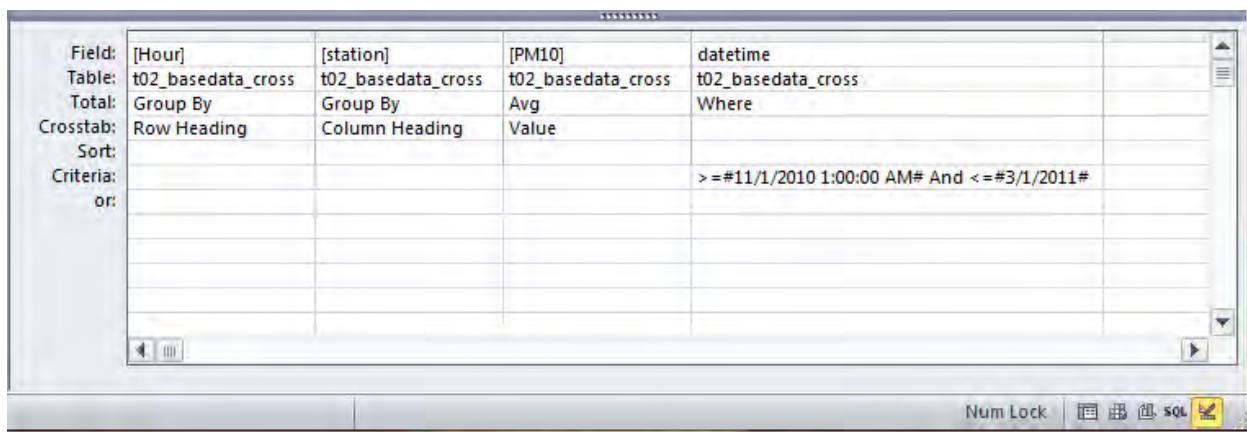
| | | | | |
|---|---|---|---|---|
| Field: | [Hour] | [station] | [PM10] | datetime |
| Table: | t02_basedata_cross | t02_basedata_cross | t02_basedata_cross | t02_basedata_cross |
| Total: | Group By | Group By | Avg | Where |
| Crosstab: | Row Heading | Column Heading | Value | |
| Sort: | | | | |
| Criteria: | | | | >=#11/1/2010 1:00:00 AM# And <=#3/1/2011# |
| or: | | | | |

Num Lock SQL